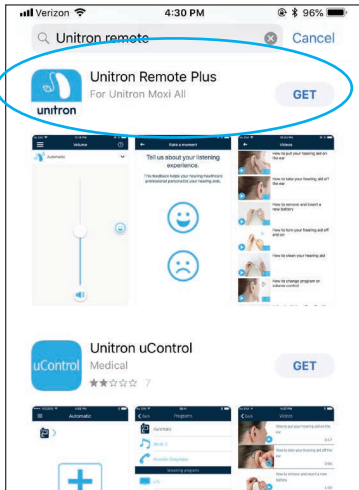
Verizon 4:30 PM 96%

Unitron remote

Cancel

unitron

Unitron Remote Plus

For Unitron Moxi All

GET

Volume

Automatic

Rate a moment

Tell us about your listening experience.

This feedback helps your hearing healthcare professional personalize your hearing aids.

Videos

How to put your hearing aid on the ear

How to take your hearing aid off the ear

How to remove and insert a new battery

How to turn your hearing aid off and on

How to clean your hearing aid

How to change program on volume control

uControl

Unitron uControl

Medical

7

GET

Automatic

Programs

Automatic

Music 1

Acoustic Telephone

Streaming programs

Videos

How to put your hearing aid on the ear

How to take your hearing aid off the ear

How to remove and insert a new battery